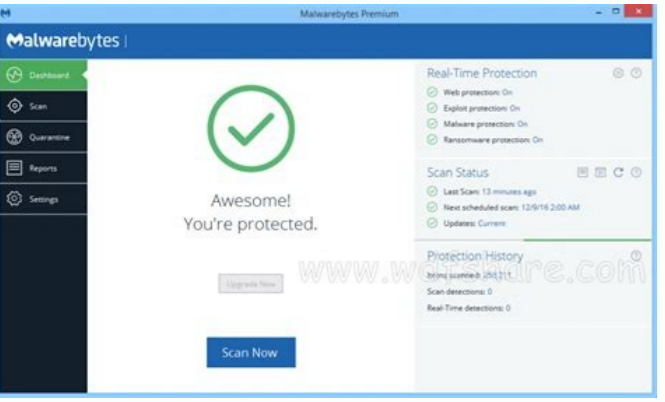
Malwarebytes Premium

Malwarebytes

Dashboard
Scan
Quarantine
Reports
Settings

Awesome!
You're protected.

Upgrade Now

Scan Now

Real-Time Protection
Web protection: On
Exploit protection: On
Malware protection: On
Ransomware protection: On

Scan Status
Last Scan: 13 minutes ago
Next scheduled scan: 12/9/16 2:00 AM
Updates: Current

Protection History
Items scanned: 258,211
Scan detections: 0
Real-Time detections: 0

www.w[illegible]re.com